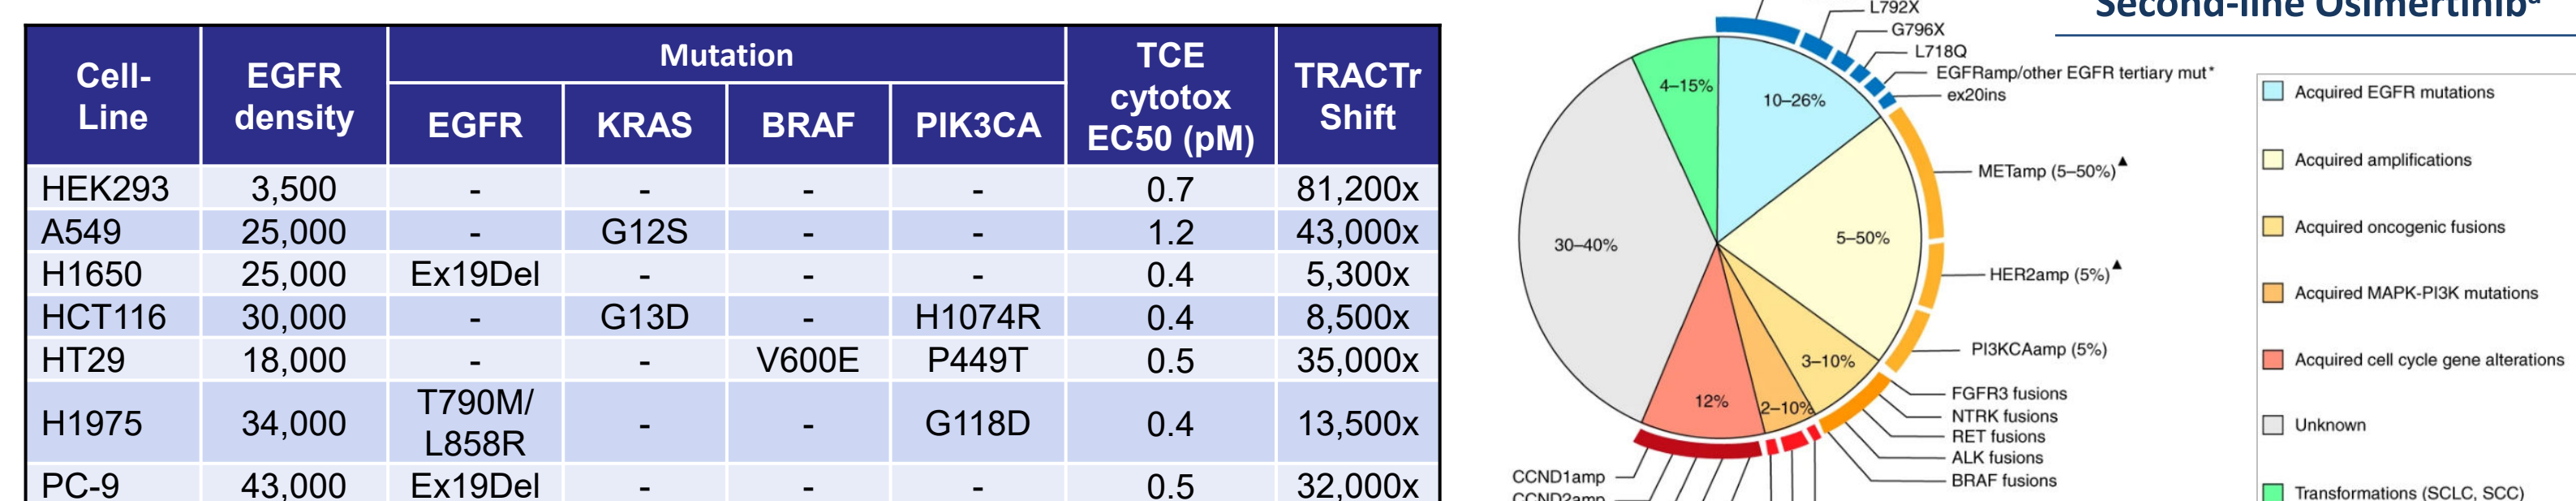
| Cell-Line | EGFR density | EGFR | KRAS | BRAF | PIK3CA | TCE cytotox EC50 (pM) | TRACTr Shift |
|---|---|---|---|---|---|---|---|
| | | Mutation | | | | | |
| HEK293 | 3,500 | - | - | - | - | 0.7 | 81,200x |
| A549 | 25,000 | - | G12S | - | - | 1.2 | 43,000x |
| H1650 | 25,000 | Ex19Del | - | - | - | 0.4 | 5,300x |
| HCT116 | 30,000 | - | G13D | - | H1074R | 0.4 | 8,500x |
| HT29 | 18,000 | - | - | V600E | P449T | 0.5 | 35,000x |
| H1975 | 34,000 | T790M/ L858R | - | - | G118D | 0.4 | 13,500x |
| PC-9 | 43,000 | Ex19Del | - | - | - | 0.5 | 32,000x |

Second-line Osimertinib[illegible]

L792X
G796X
L718Q
EGFRamp/other EGFR tertiary mut*
ex20ins
METamp (5–50%)▲
HER2amp (5%)▲
PI3KCAamp (5%)
FGFR3 fusions
NTRK fusions
RET fusions
ALK fusions
BRAF fusions
CCND1amp
CCND2amp

4–15%
10–26%
30–40%
5–50%
3–10%
12%
2–10%

Acquired EGFR mutations
Acquired amplifications
Acquired oncogenic fusions
Acquired MAPK-PI3K mutations
Acquired cell cycle gene alterations
Unknown
Transformations (SCLC, SCC)